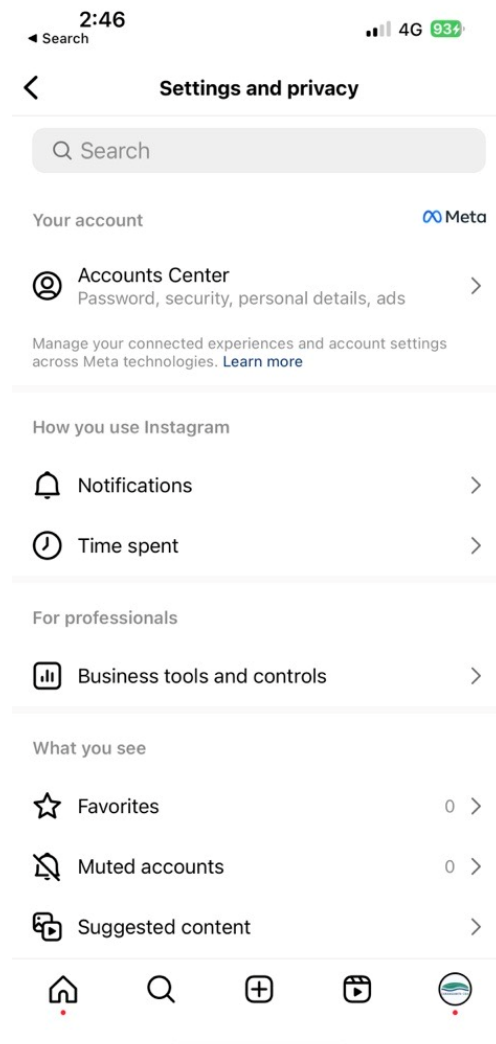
2:46
◀ Search
4G 93

Settings and privacy

Search

Your account
Meta

Accounts Center
Password, security, personal details, ads

Manage your connected experiences and account settings across Meta technologies. Learn more

How you use Instagram

Notifications

Time spent

For professionals

Business tools and controls

What you see

Favorites 0

Muted accounts 0

Suggested content